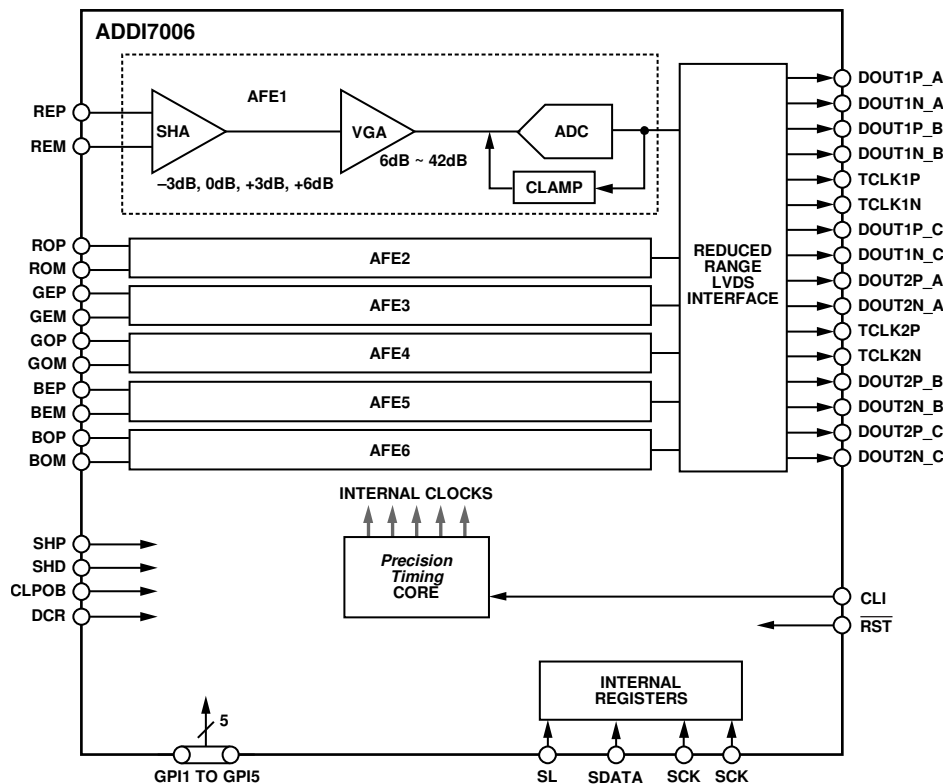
ADDI7006

AFE1

REP
REM

SHA

VGA

ADC

–3dB, 0dB, +3dB, +6dB

6dB ~ 42dB

CLAMP

ROP
ROM

AFE2

GEP
GEM

AFE3

GOP
GOM

AFE4

BEP
BEM

AFE5

BOP
BOM

AFE6

REDUCED RANGE LVDS INTERFACE

DOUT1P_A
DOUT1N_A
DOUT1P_B
DOUT1N_B
TCLK1P
TCLK1N
DOUT1P_C
DOUT1N_C
DOUT2P_A
DOUT2N_A
TCLK2P
TCLK2N
DOUT2P_B
DOUT2N_B
DOUT2P_C
DOUT2N_C

INTERNAL CLOCKS

SHP
SHD
CLPOB
DCR

*Precision Timing* CORE

CLI
$\overline{RST}$

INTERNAL REGISTERS

5

GPI1 TO GPI5

SL
SDATA
SCK
SCK